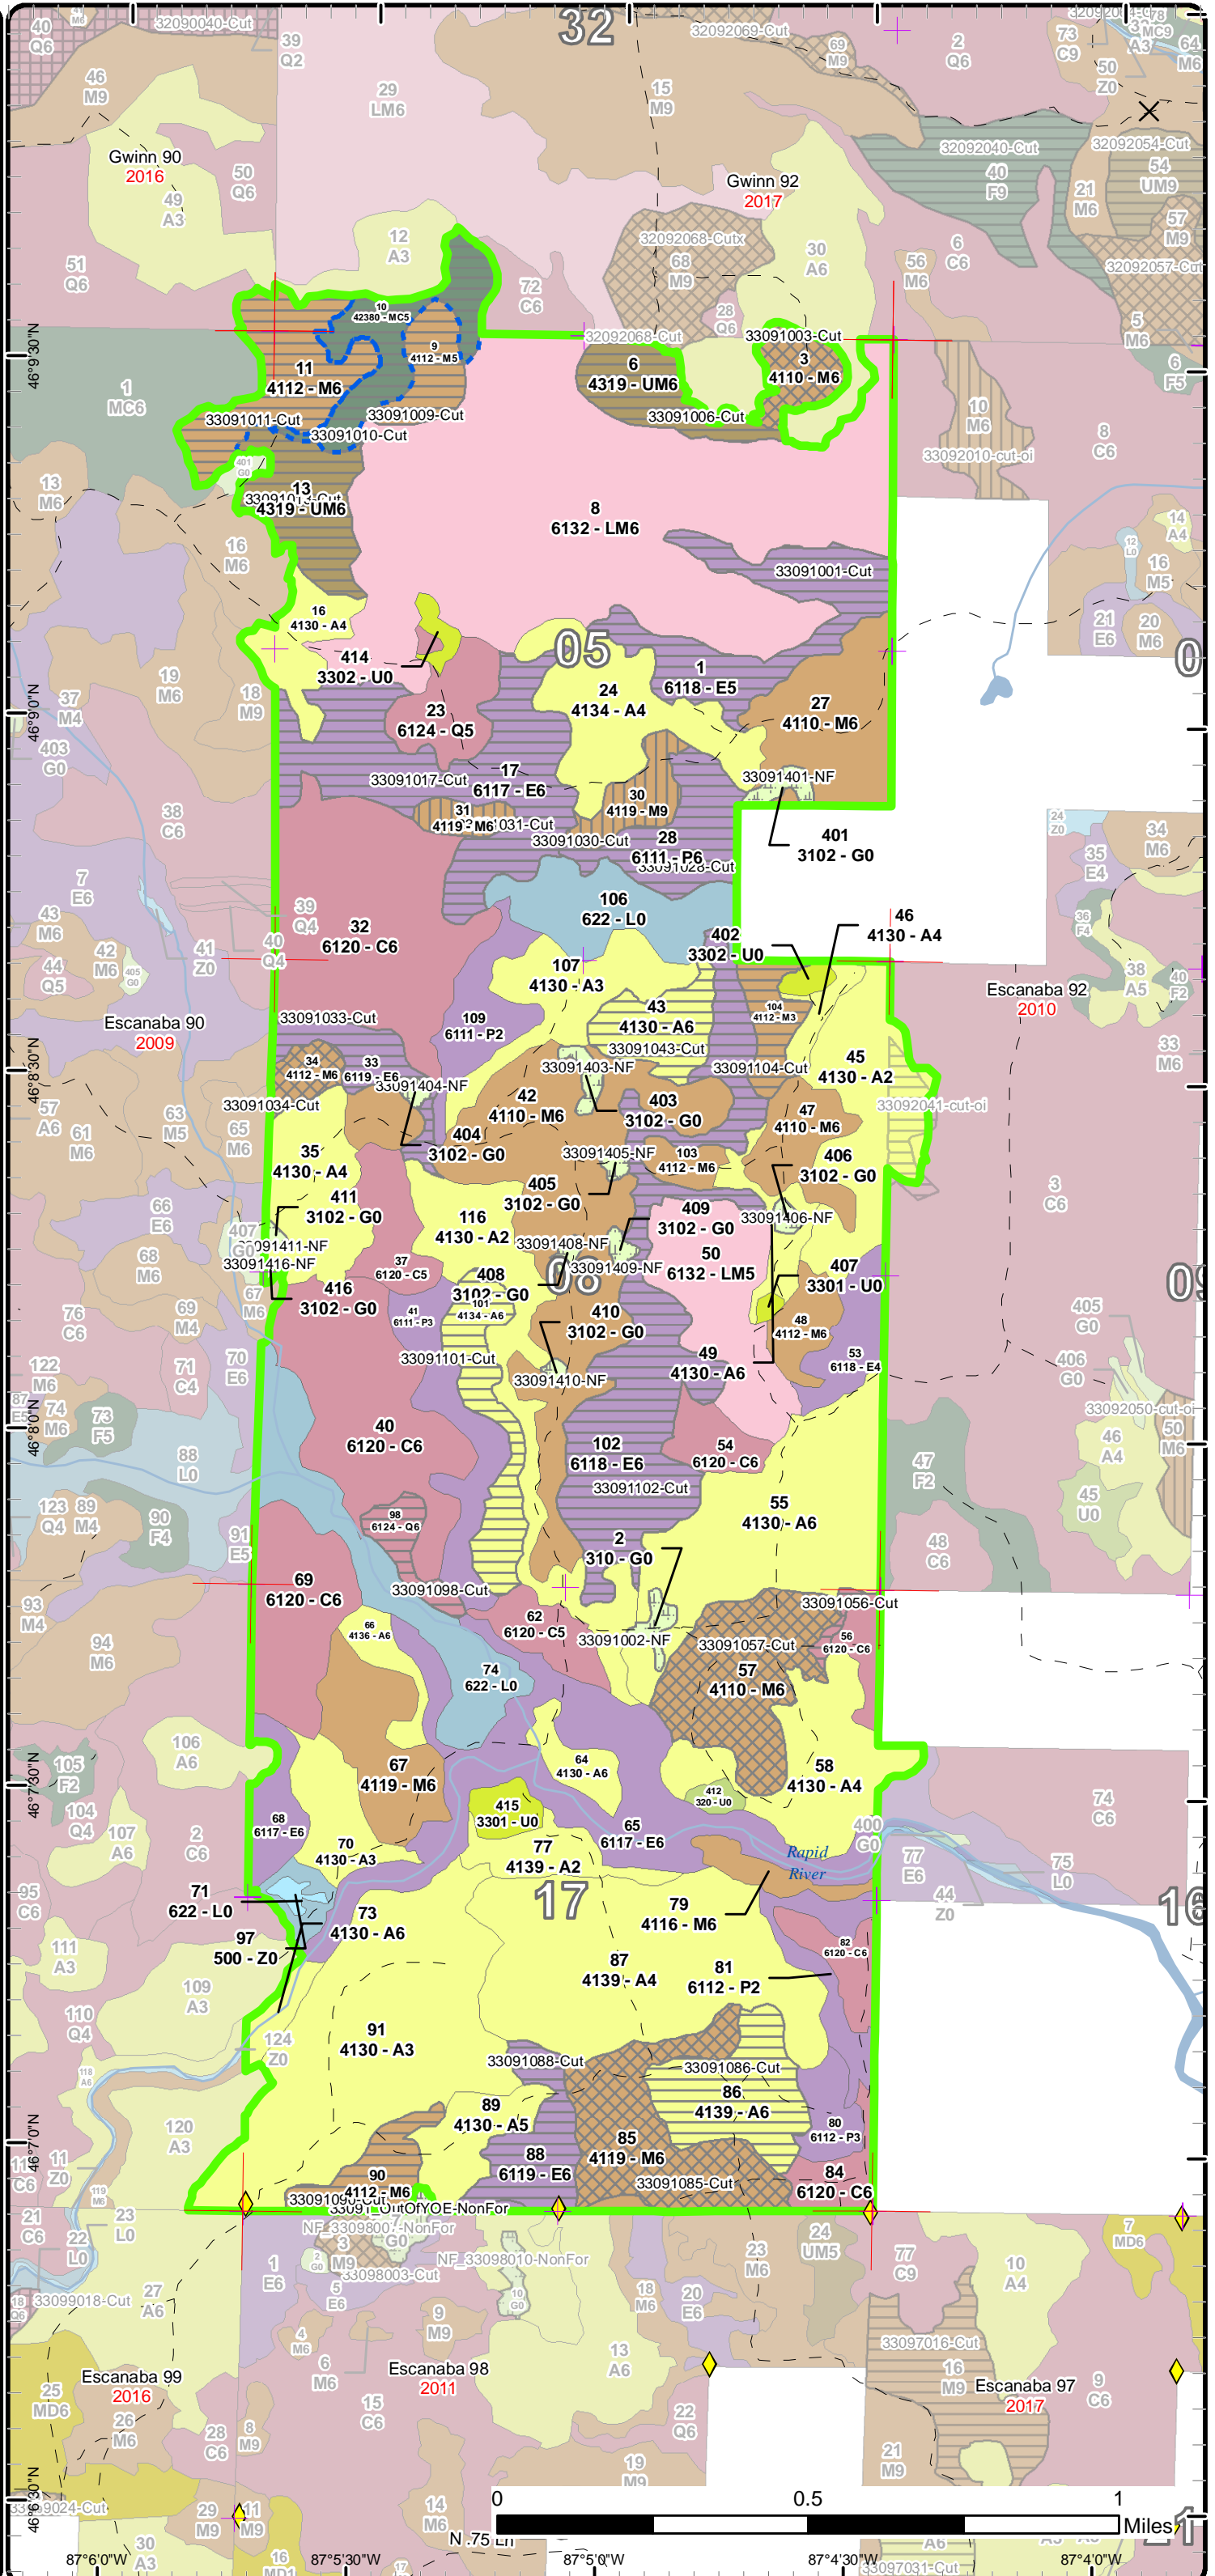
32

40 Q6
32090040-Cut
39 Q2
32092069-Cut
69 M9
2 Q6
73 C9
50 Z0
46 M9
29 LM6
15 M9
Gwinn 90
2016
50 Q6
49 A3
Gwinn 92
2017
32092040-Cut
40 F9
32092054-Cut
54 UM9
21 M6
57 M9
12 A3
32092068-Cutx
68 M9
30 A6
56 M6
6 C6
32092057-Cut
51 Q6
72 C6
28 Q6
5 M6
10
42380 - MC5
9
4112 - M5
32092068-Cut
33091003-Cut
6 F5
46°9'30"N
1 MC6
11
4112 - M6
6
4319 - UM6
3
4110 - M6
10 M6
33091011-Cut
33091009-Cut
33091010-Cut
33091006-Cut
8 C6
33092010-cut-oi
13 M6
13
4319 - UM6
8
6132 - LM6
14 A4
16 M6
33091001-Cut
12 L0
16 M5
16
4130 - A4
21 E6
20 M6
414
3302 - U0
05
1
6118 - E5
19 M6
18 M9
24
4134 - A4
27
4110 - M6
46°9'0"N
37 M4
23
6124 - Q5
403 G0
33091017-Cut
17
6117 - E6
33091401-NF
30
4119 - M9
38 C6
31
4119 - M6
33091031-Cut
33091030-Cut
28
6111 - P6
33091028-Cut
401
3102 - G0
24 Z0
34 M6
35 E4
7 E6
106
622 - L0
39 Q4
32
6120 - C6
43 M6
42 M6
41 Z0
40 Q4
402
3302 - U0
46
4130 - A4
44 Q5
107
4130 - A3
Escanaba 92
2010
38 A5
Escanaba 90
2009
33091033-Cut
109
6111 - P2
43
4130 - A6
104
4112 - M3
33091043-Cut
33 M6
34
4112 - M6
33
6119 - E6
33091404-NF
33091403-NF
33091104-Cut
45
4130 - A2
46°8'30"N
57 A6
33091034-Cut
42
4110 - M6
403
3102 - G0
47
4110 - M6
33092041-cut-oi
63 M5
61 M6
65 M6
404
3102 - G0
33091405-NF
103
4112 - M6
406
3102 - G0
35
4130 - A4
405
3102 - G0
3 C6
411
3102 - G0
116
4130 - A2
33091406-NF
409
3102 - G0
66 E6
407 G0
33091411-NF
33091416-NF
33091408-NF
50
6132 - LM5
68 M6
37
6120 - C5
33091409-NF
407
3301 - U0
408
3102 - G0
101
4134 - A6
416
3102 - G0
76 C6
69 M4
67 M6
41
6111 - P3
410
3102 - G0
48
4112 - M6
405 G0
33091101-Cut
122 M6
71 C4
70 E6
49
4130 - A6
53
6118 - E4
406 G0
33091410-NF
87 E5
74 M6
73 F5
33092050-cut-oi
46°8'0"N
40
6120 - C6
102
6118 - E6
54
6120 - C6
50 M6
46 A4
88 L0
47 F2
33091102-Cut
55
4130 - A6
45 U0
123 Q4
89 M4
90 F4
98
6124 - Q6
91 E5
2
310 - G0
48 C6
93 M4
69
6120 - C6
33091098-Cut
33091056-Cut
94 M6
66
4136 - A6
62
6120 - C5
33091002-NF
33091057-Cut
56
6120 - C6
57
4110 - M6
74
622 - L0
106 A6
46°7'30"N
105 F2
67
4119 - M6
64
4130 - A6
58
4130 - A4
412
320 - U0
74 C6
104 Q4
415
3301 - U0
68
6117 - E6
65
6117 - E6
400 G0
107 A6
2 C6
70
4130 - A3
77
4139 - A2
Rapid River
77 E6
75 L0
95 C6
71
622 - L0
17
79
4116 - M6
44 Z0
16
73
4130 - A6
82
6120 - C6
111 A3
97
500 - Z0
87
4139 - A4
81
6112 - P2
109 A3
110 Q4
124 Z0
91
4130 - A3
118 A6
33091088-Cut
33091086-Cut
86
4139 - A6
120 A3
89
4130 - A5
80
6112 - P3
46°7'0"N
11 Z0
11 C6
85
4119 - M6
88
6119 - E6
90
4112 - M6
84
6120 - C6
33091085-Cut
33091090-Cut
119 M6
3309_OutOfYOE-NonFor
21 C6
23 L0
NF_33098007-NonFor
G0
7 MD6
22 L0
24 UM5
3 M9
1 E6
NF_33098010-NonFor
23 M6
77 C9
10 A4
33098003-Cut
18 C6
33099018-Cut
27 A6
5 E6
18 M6
20 E6
10 G0
9 M9
4 M6
33097016-Cut
6 M6
13 A6
Escanaba 99
2016
Escanaba 98
2011
16 M9
Escanaba 97
2017
9 C6
25 MD6
15 C6
22 Q6
26 M6
8 M9
28 C6
21 M9
19 M9
46°6'30"N
33099024-Cut
29 M9
11 M9
14 M6
0
0.5
1
Miles
30 A3
16 MD1
N .75
87°6'0"W
87°5'30"W
87°5'0"W
87°4'30"W
87°4'0"W
33097031-Cut